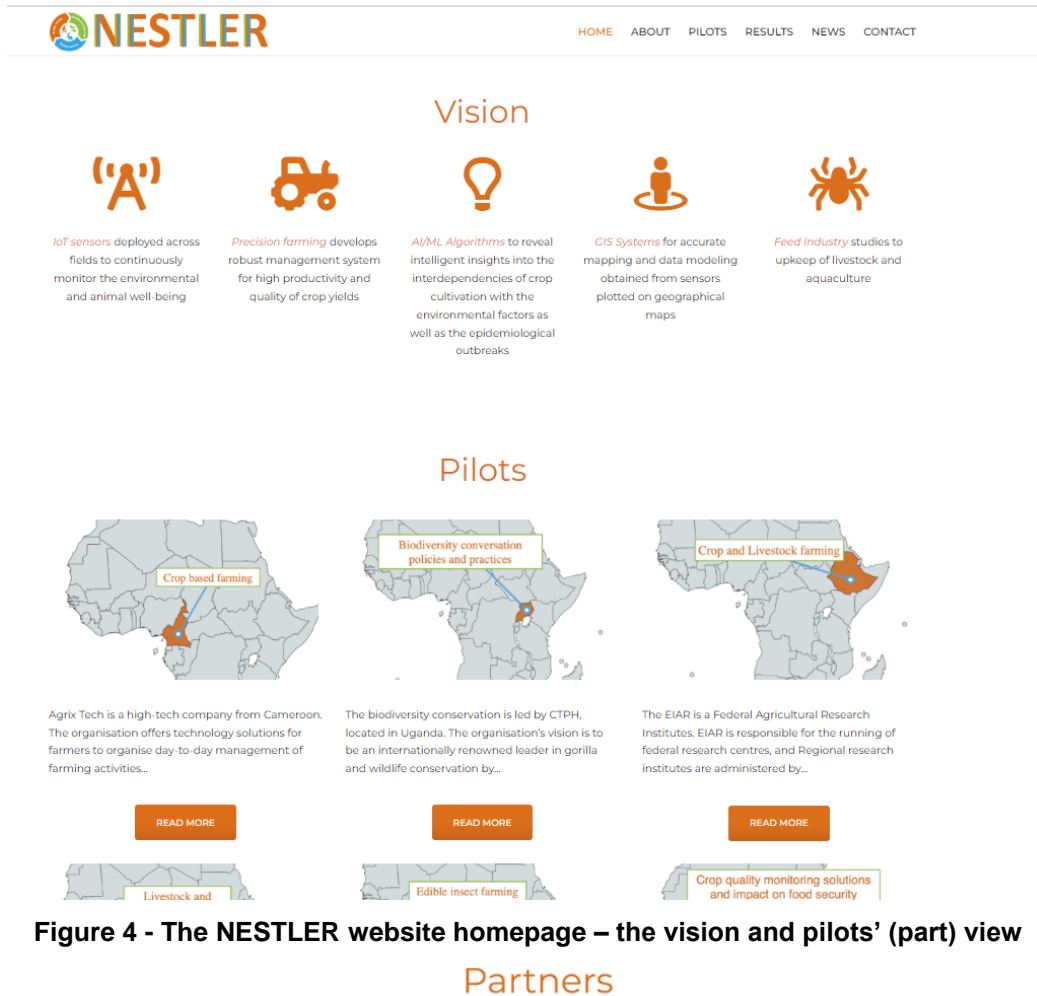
NESTLER

HOME ABOUT PILOTS RESULTS NEWS CONTACT

Vision

IoT sensors deployed across fields to continuously monitor the environmental and animal well-being

Precision farming develops robust management system for high productivity and quality of crop yields

AI/ML Algorithms to reveal intelligent insights into the interdependencies of crop cultivation with the environmental factors as well as the epidemiological outbreaks

GIS Systems for accurate mapping and data modeling obtained from sensors plotted on geographical maps

Feed Industry studies to upkeep of livestock and aquaculture

Pilots

Crop based farming

Biodiversity conversation policies and practices

Crop and Livestock farming

Agrix Tech is a high-tech company from Cameroon. The organisation offers technology solutions for farmers to organise day-to-day management of farming activities...

The biodiversity conservation is led by CTPH, located in Uganda. The organisation's vision is to be an internationally renowned leader in gorilla and wildlife conservation by...

The EIAR is a Federal Agricultural Research Institutes. EIAR is responsible for the running of federal research centres, and Regional research institutes are administered by...

READ MORE

READ MORE

READ MORE

Livestock and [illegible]

Edible insect farming

Crop quality monitoring solutions and impact on food security

Figure 4 - The NESTLER website homepage – the vision and pilots' (part) view

Partners